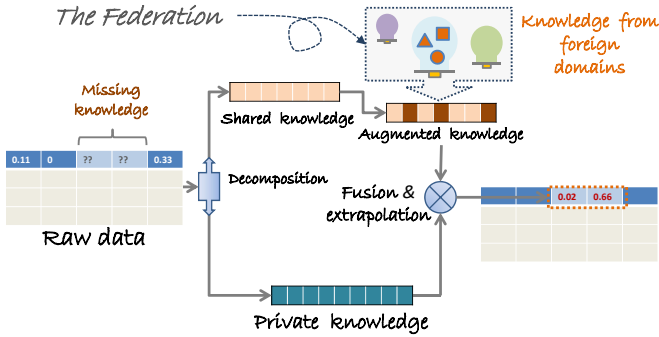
The Federation

Knowledge from foreign domains

Missing knowledge

| 0.11 | 0 | ?? | ?? | 0.33 |
|---|---|---|---|---|

Raw data

Decomposition

Shared knowledge

Augmented knowledge

Fusion & extrapolation

| 0.02 | 0.66 |
|---|---|

Private knowledge